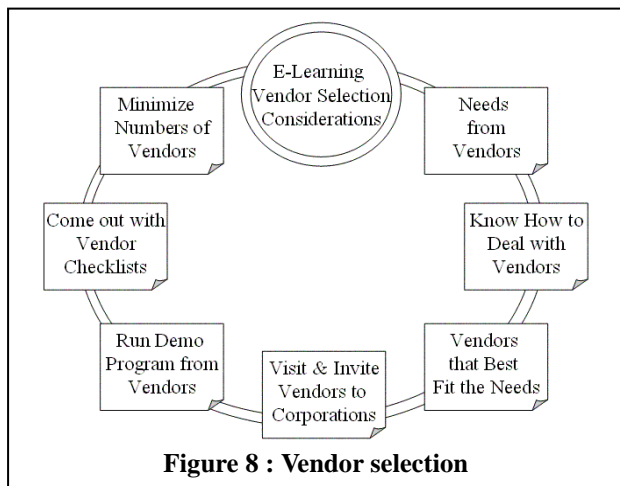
E-Learning Vendor Selection Considerations

Needs from Vendors

Know How to Deal with Vendors

Vendors that Best Fit the Needs

Visit & Invite Vendors to Corporations

Run Demo Program from Vendors

Come out with Vendor Checklists

Minimize Numbers of Vendors

Figure 8 : Vendor selection